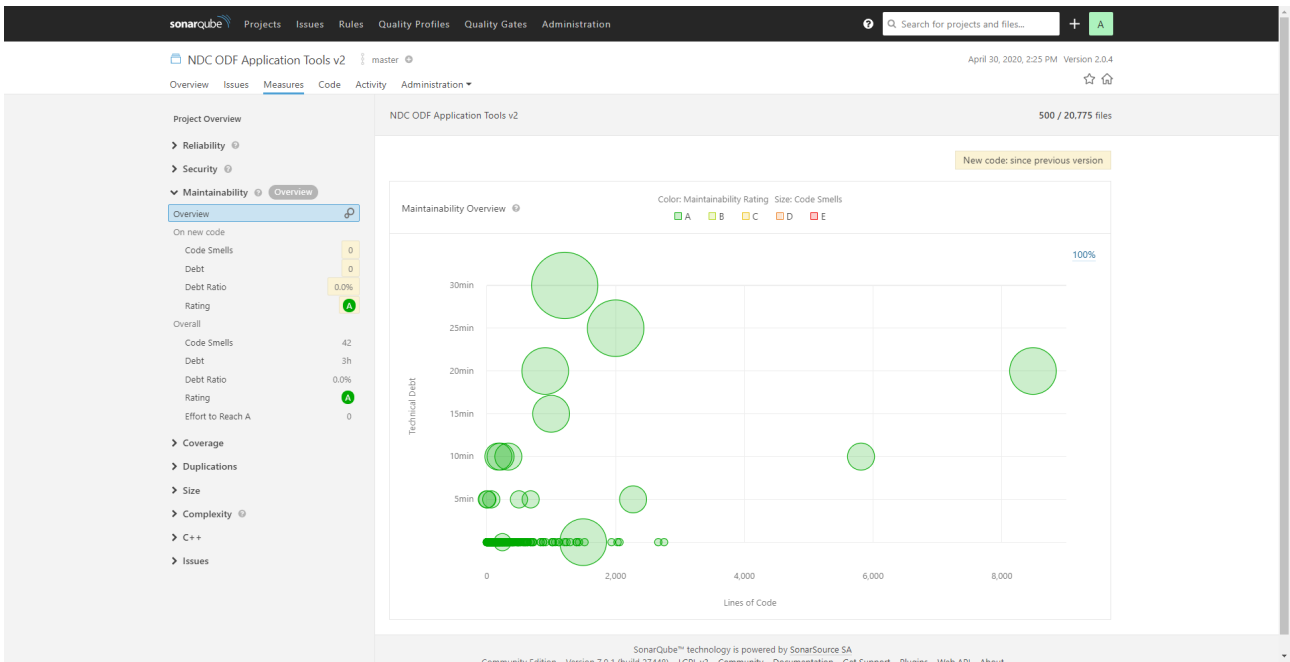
sonarqube Projects Issues Rules Quality Profiles Quality Gates Administration

Search for projects and files...

+ A

NDC ODF Application Tools v2 master

April 30, 2020, 2:25 PM Version 2.0.4

Overview Issues Measures Code Activity Administration

Project Overview

Reliability

Security

Maintainability Overview

Overview

On new code

Code Smells 0

Debt 0

Debt Ratio 0.0%

Rating A

Overall

Code Smells 42

Debt 3h

Debt Ratio 0.0%

Rating A

Effort to Reach A 0

Coverage

Duplications

Size

Complexity

C++

Issues

NDC ODF Application Tools v2

500 / 20,775 files

New code: since previous version

Maintainability Overview

Color: Maintainability Rating Size: Code Smells

A B C D E

100%

30min

25min

20min

15min

10min

5min

Technical Debt

0 2,000 4,000 6,000 8,000

Lines of Code

SonarQube™ technology is powered by SonarSource SA

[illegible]